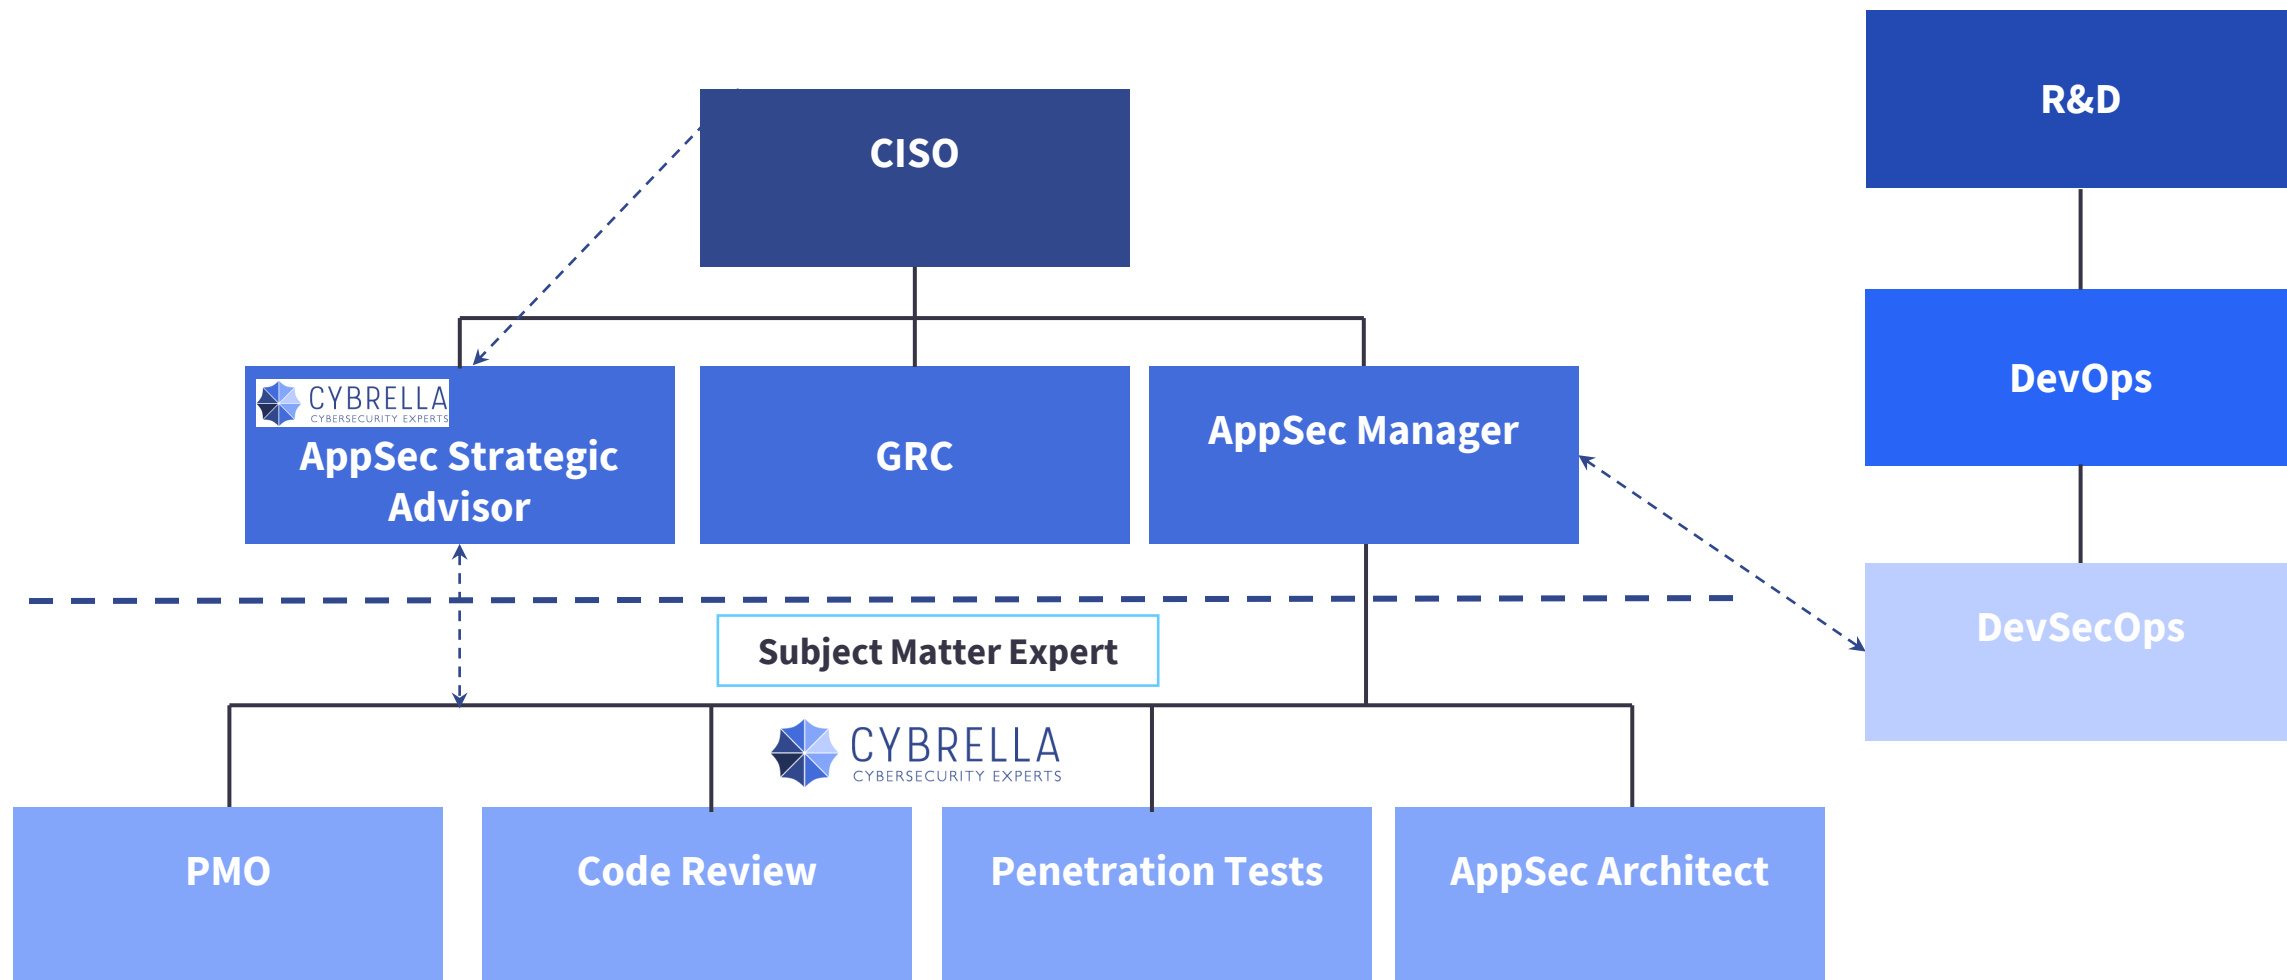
CISO

R&D

CYBRELLA
CYBERSECURITY EXPERTS
AppSec Strategic Advisor

GRC

AppSec Manager

DevOps

Subject Matter Expert

DevSecOps

CYBRELLA
CYBERSECURITY EXPERTS

PMO

Code Review

Penetration Tests

AppSec Architect